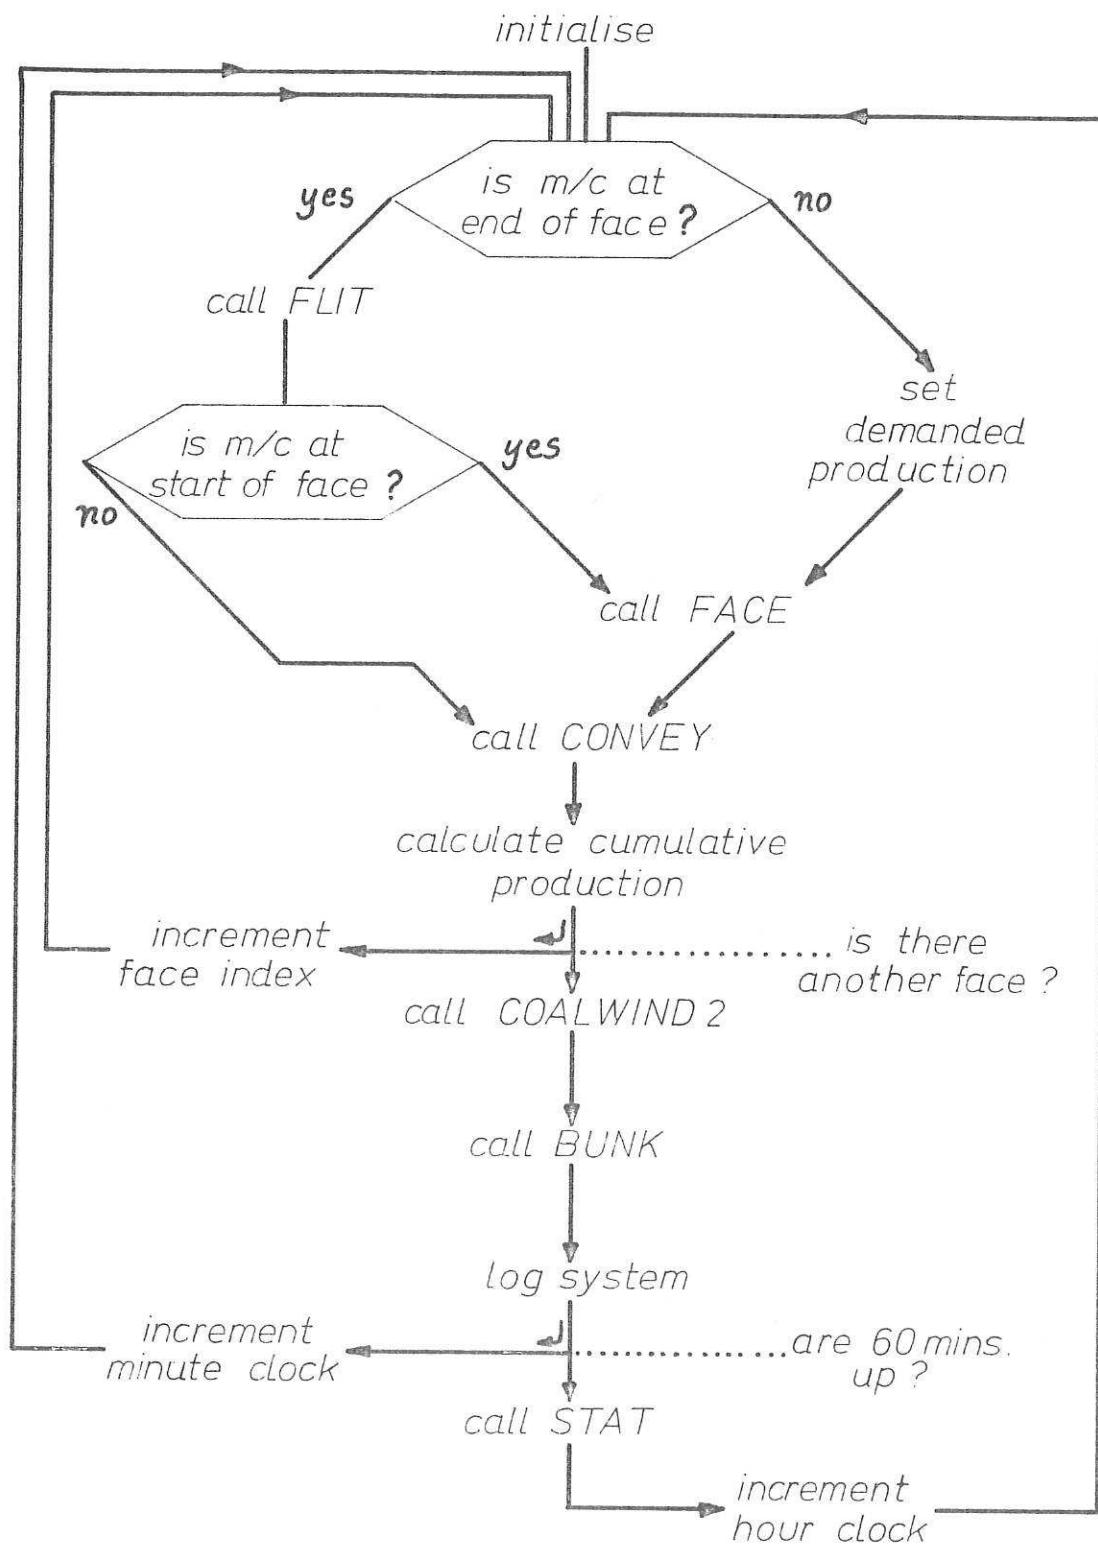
initialise

is m/c at end of face?

yes

no

call FLIT

set demanded production

is m/c at start of face?

yes

no

call FACE

call CONVEY

calculate cumulative production

increment face index

is there another face?

call COALWIND 2

call BUNK

log system

increment minute clock

are 60 mins. up?

call STAT

increment hour clock